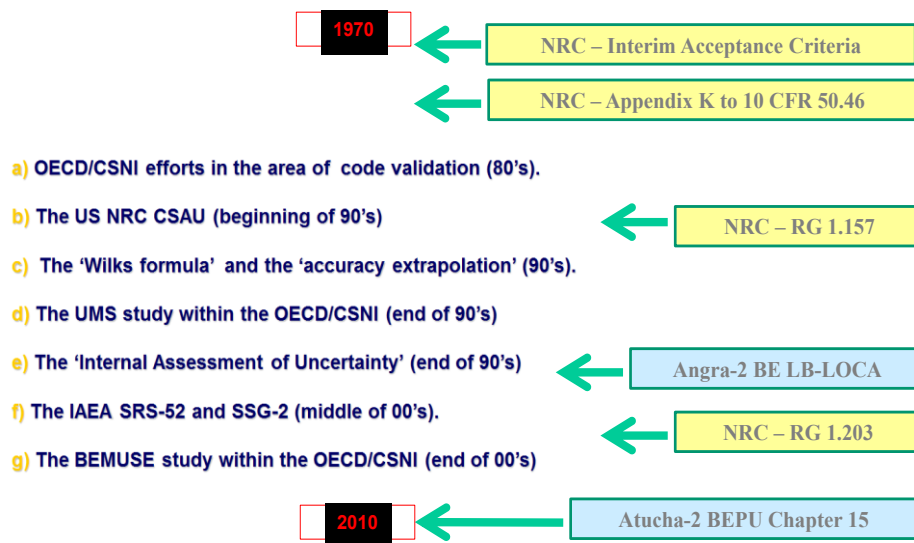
1970

NRC – Interim Acceptance Criteria

NRC – Appendix K to 10 CFR 50.46

a) OECD/CSNI efforts in the area of code validation (80's).

b) The US NRC CSAU (beginning of 90's)

NRC – RG 1.157

c) The 'Wilks formula' and the 'accuracy extrapolation' (90's).

d) The UMS study within the OECD/CSNI (end of 90's)

e) The 'Internal Assessment of Uncertainty' (end of 90's)

Angra-2 BE LB-LOCA

f) The IAEA SRS-52 and SSG-2 (middle of 00's).

NRC – RG 1.203

g) The BEMUSE study within the OECD/CSNI (end of 00's)

2010

Atucha-2 BEPU Chapter 15